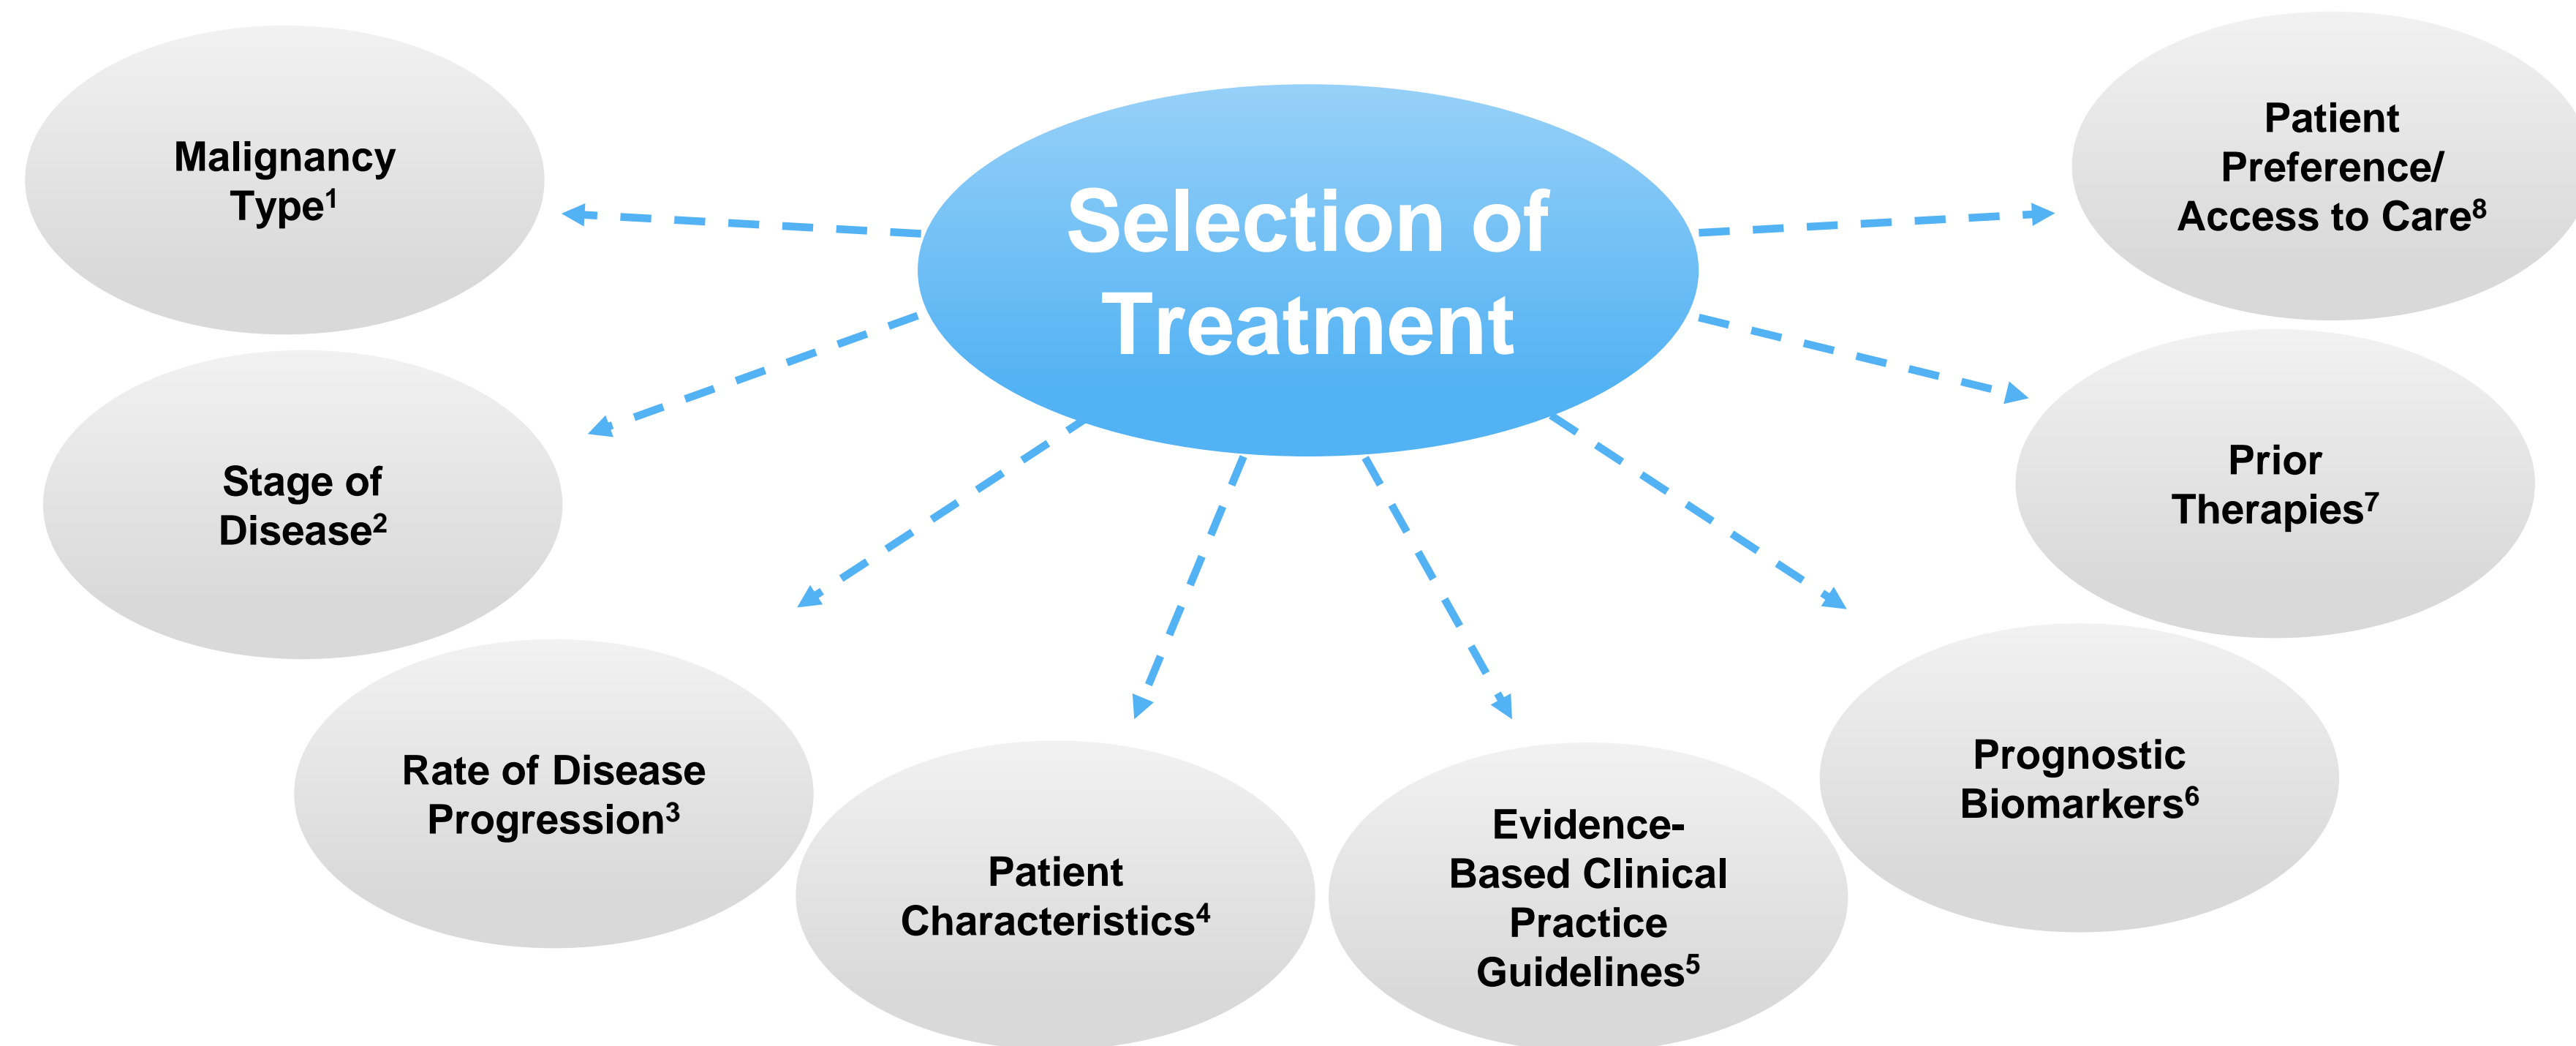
Selection of Treatment

Malignancy Type$^1$

Patient Preference/ Access to Care$^8$

Stage of Disease$^2$

Prior Therapies$^7$

Rate of Disease Progression$^3$

Patient Characteristics$^4$

Evidence-Based Clinical Practice Guidelines$^5$

Prognostic Biomarkers$^6$